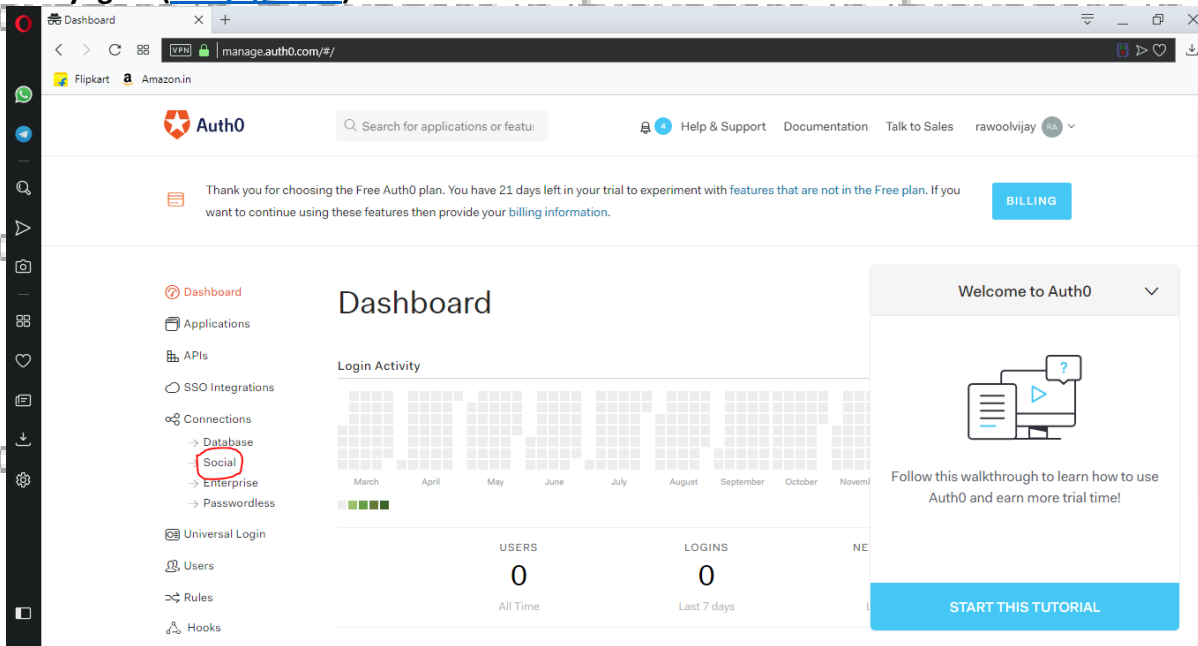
Dashboard
manage.auth0.com/#/
Flipkart Amazon.in

Auth0
Search for applications or featu
4 Help & Support Documentation Talk to Sales rawoolvijay RA

Thank you for choosing the Free Auth0 plan. You have 21 days left in your trial to experiment with features that are not in the Free plan. If you want to continue using these features then provide your billing information.
BILLING

Dashboard
Applications
APIs
SSO Integrations
Connections
→ Database
→ Social
→ Enterprise
→ Passwordless
Universal Login
Users
Rules
Hooks

Dashboard
Login Activity
March April May June July August September October Novemb

USERS
0
All Time
LOGINS
0
Last 7 days
NE

Welcome to Auth0
Follow this walkthrough to learn how to use Auth0 and earn more trial time!
START THIS TUTORIAL